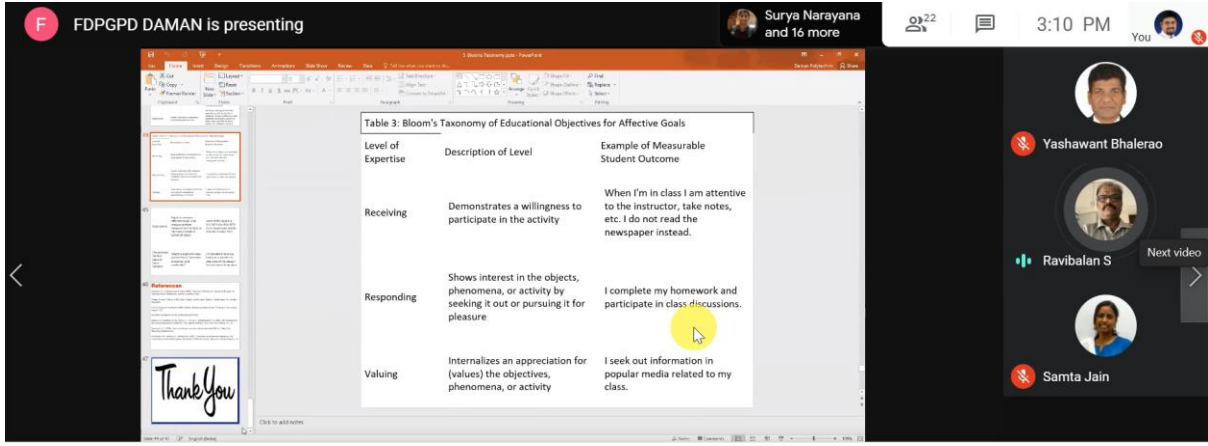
F FDPGPD DAMAN is presenting

Surya Narayana and 16 more

22

3:10 PM

You

Table 3: Bloom's Taxonomy of Educational Objectives for Affective Goals

| Level of Expertise | Description of Level | Example of Measurable Student Outcome |
|---|---|---|
| Receiving | Demonstrates a willingness to participate in the activity | When I'm in class I am attentive to the instructor, take notes, etc. I do not read the newspaper instead. |
| Responding | Shows interest in the objects, phenomena, or activity by seeking it out or pursuing it for pleasure | I complete my homework and participate in class discussions. |
| Valuing | Internalizes an appreciation for (values) the objectives, phenomena, or activity | I seek out information in popular media related to my class. |

References

Thank You

Click to add notes

Yashawant Bhalerao

Ravibalan S

Next video

Samta Jain